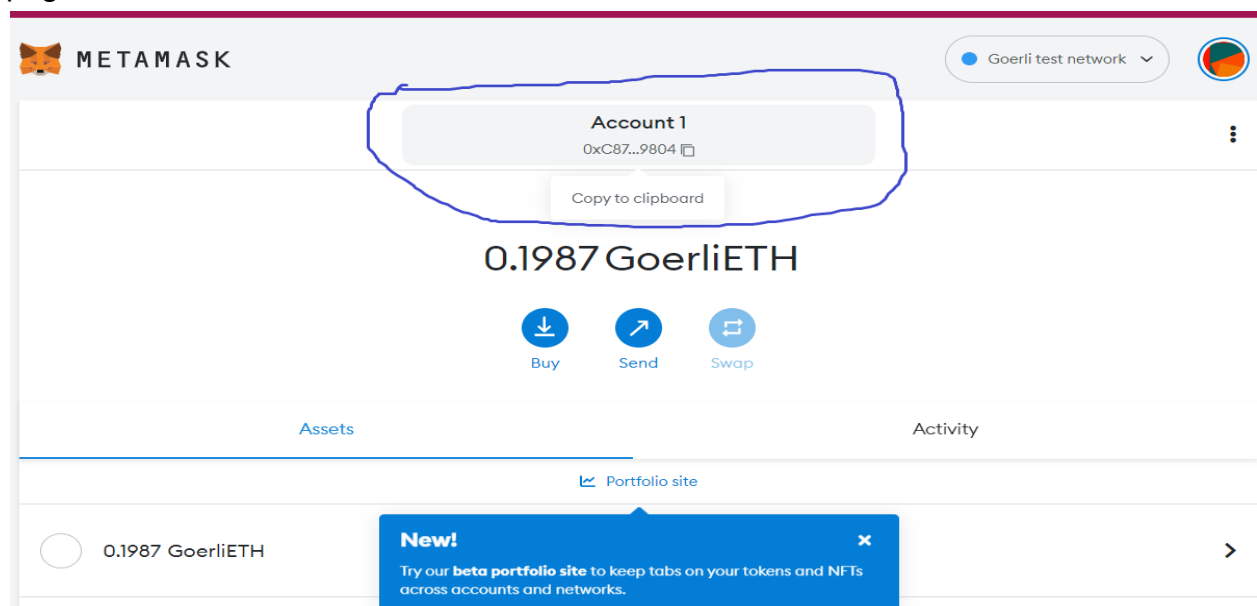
METAMASK

Goerli test network

Account 1
0xC87...9804

Copy to clipboard

0.1987 GoerliETH

Buy
Send
Swap

Assets
Activity

Portfolio site

0.1987 GoerliETH

New!
×
Try our **beta portfolio site** to keep tabs on your tokens and NFTs across accounts and networks.